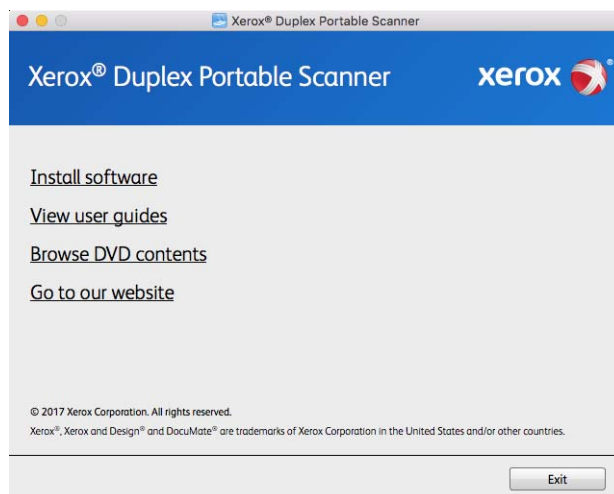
Xerox® Duplex Portable Scanner

Xerox® Duplex Portable Scanner

xerox

Install software

View user guides

Browse DVD contents

Go to our website

© 2017 Xerox Corporation. All rights reserved.

Xerox®, Xerox and Design® and DocuMate® are trademarks of Xerox Corporation in the United States and/or other countries.

Exit